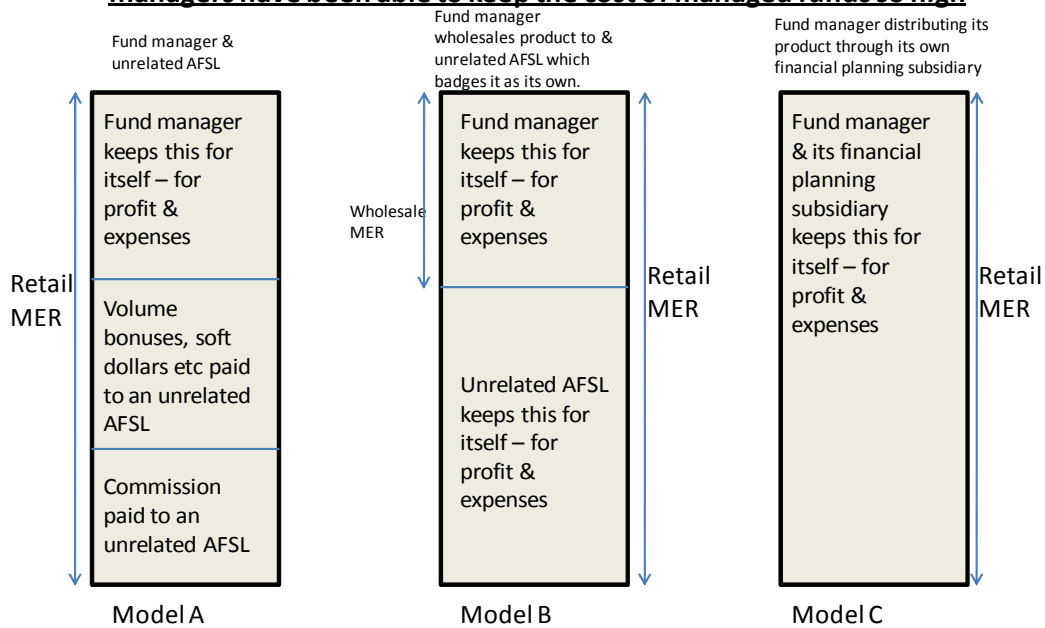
managers have been able to keep the cost of managed funds so high

Fund manager & unrelated AFSL

Fund manager keeps this for itself – for profit & expenses

Volume bonuses, soft dollars etc paid to an unrelated AFSL

Commission paid to an unrelated AFSL

Retail MER

Model A

Fund manager wholesales product to & unrelated AFSL which badges it as its own.

Wholesale MER

Fund manager keeps this for itself – for profit & expenses

Unrelated AFSL keeps this for itself – for profit & expenses

Retail MER

Model B

Fund manager distributing its product through its own financial planning subsidiary

Fund manager & its financial planning subsidiary keeps this for itself – for profit & expenses

Retail MER

Model C